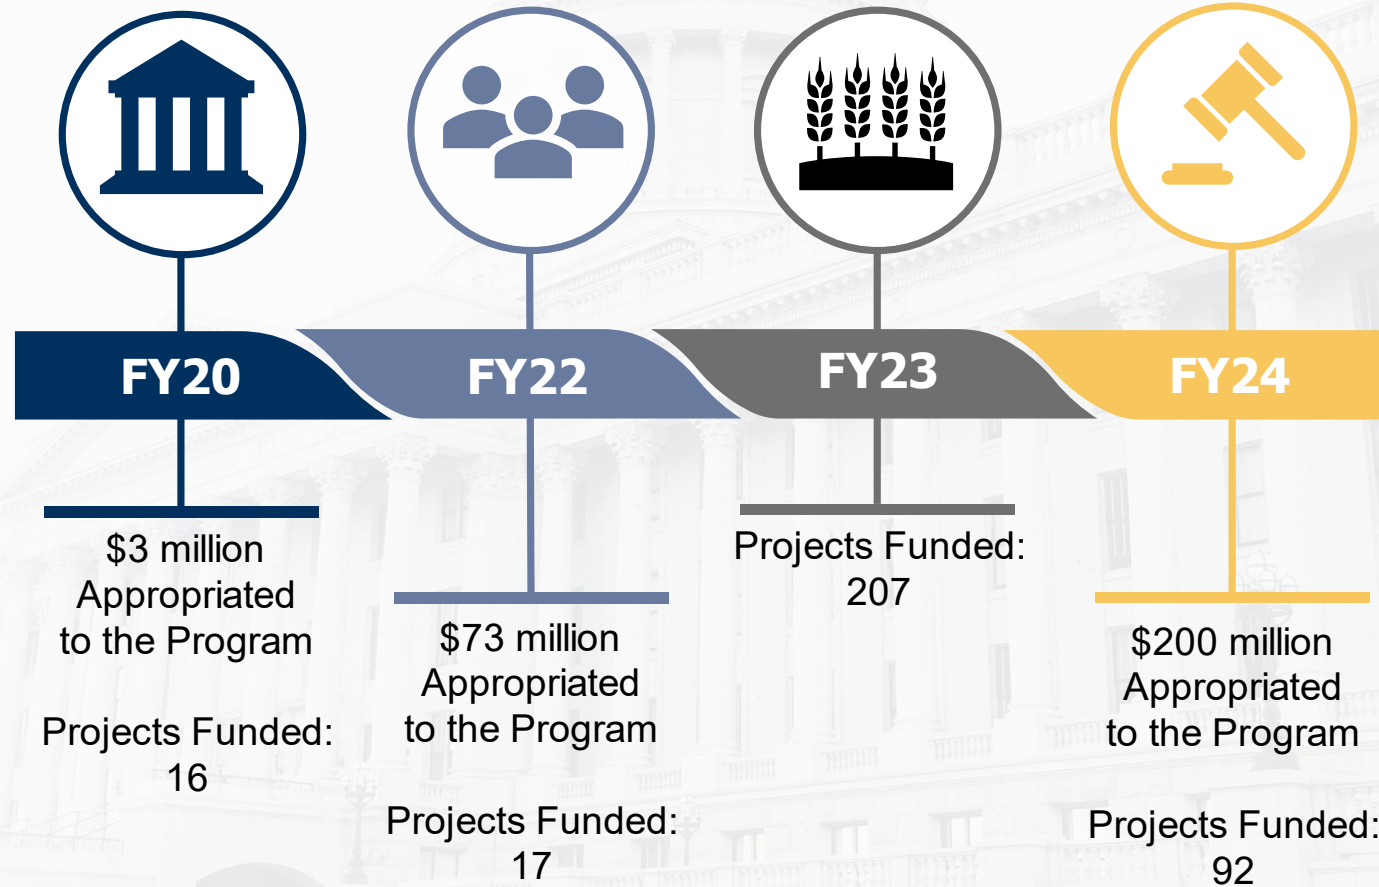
FY20

$3 million Appropriated to the Program

Projects Funded: 16

FY22

$73 million Appropriated to the Program

Projects Funded: 17

FY23

Projects Funded: 207

FY24

$200 million Appropriated to the Program

Projects Funded: 92